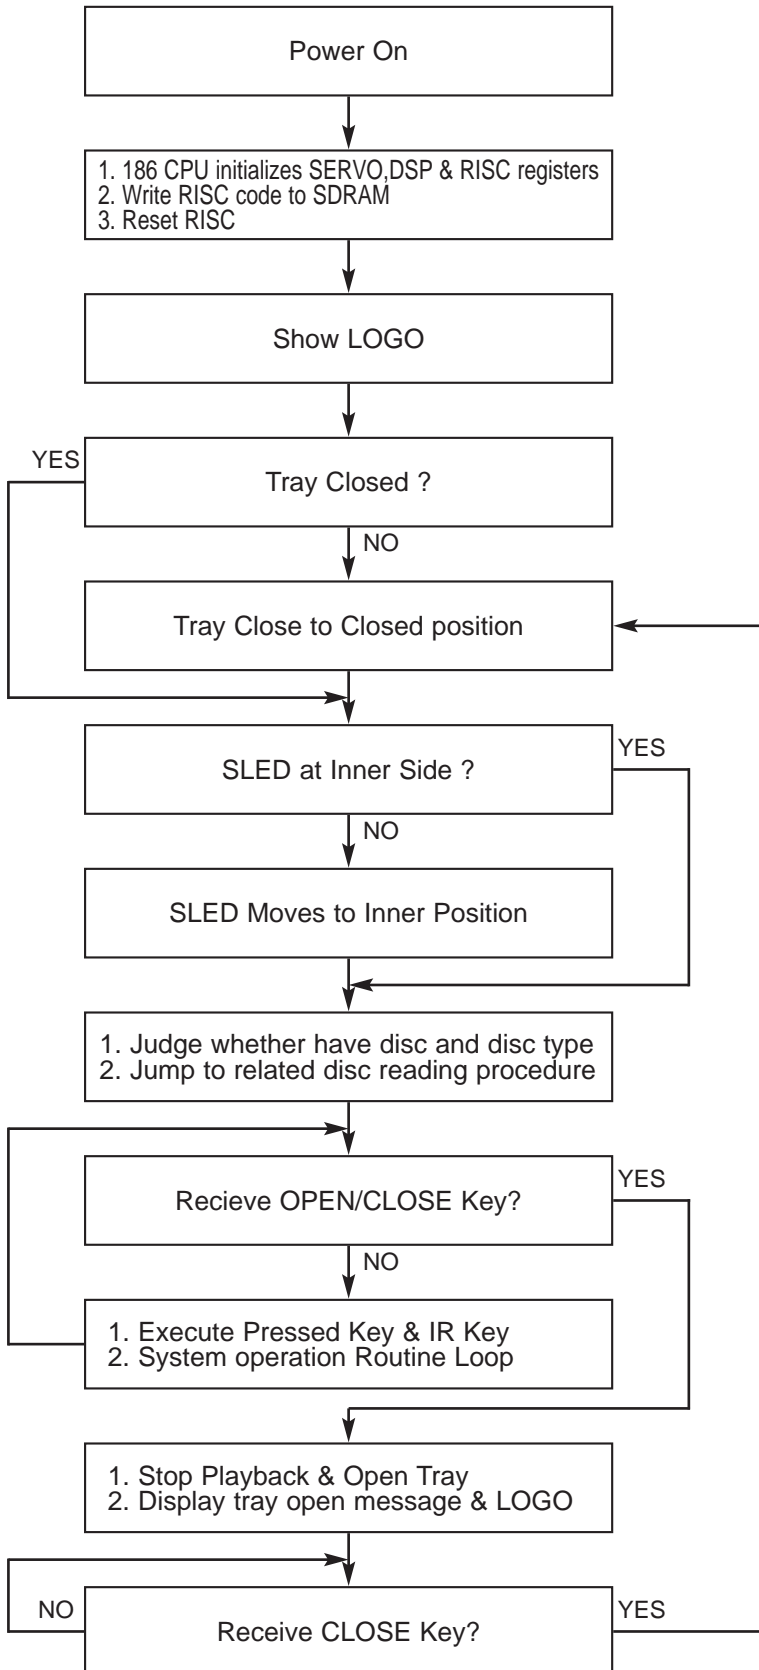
Power On

1. 186 CPU initializes SERVO,DSP & RISC registers
2. Write RISC code to SDRAM
3. Reset RISC

Show LOGO

YES

Tray Closed ?

NO

Tray Close to Closed position

SLED at Inner Side ?

YES

NO

SLED Moves to Inner Position

1. Judge whether have disc and disc type
2. Jump to related disc reading procedure

Recieve OPEN/CLOSE Key?

YES

NO

1. Execute Pressed Key & IR Key
2. System operation Routine Loop

1. Stop Playback & Open Tray
2. Display tray open message & LOGO

NO

Receive CLOSE Key?

YES